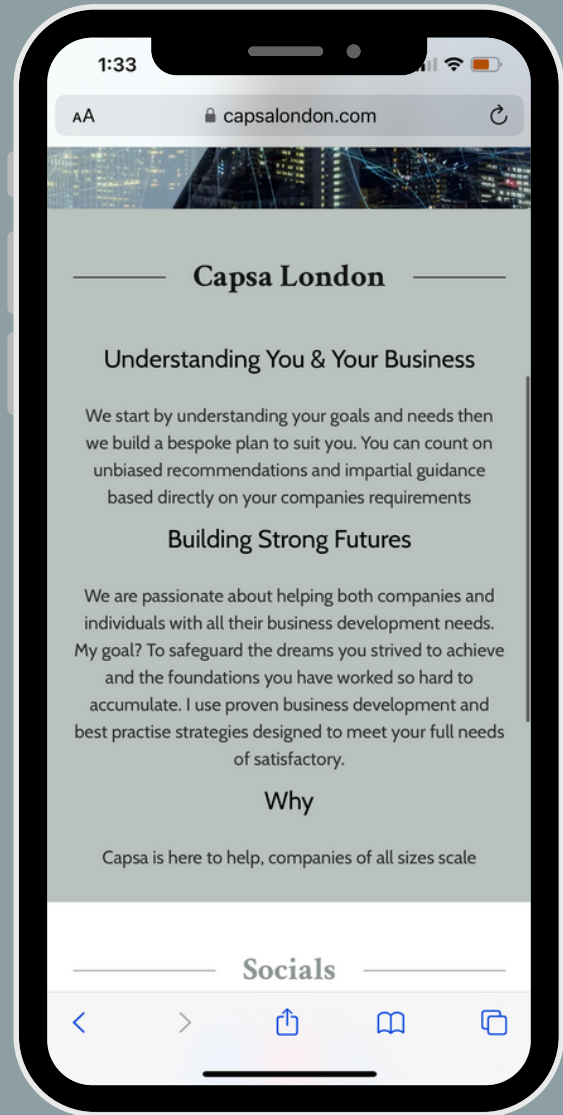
1:33

AA capsalondon.com

Capsa London

Understanding You & Your Business

We start by understanding your goals and needs then we build a bespoke plan to suit you. You can count on unbiased recommendations and impartial guidance based directly on your companies requirements

Building Strong Futures

We are passionate about helping both companies and individuals with all their business development needs. My goal? To safeguard the dreams you strived to achieve and the foundations you have worked so hard to accumulate. I use proven business development and best practise strategies designed to meet your full needs of satisfactory.

Why

Capsa is here to help, companies of all sizes scale

Socials